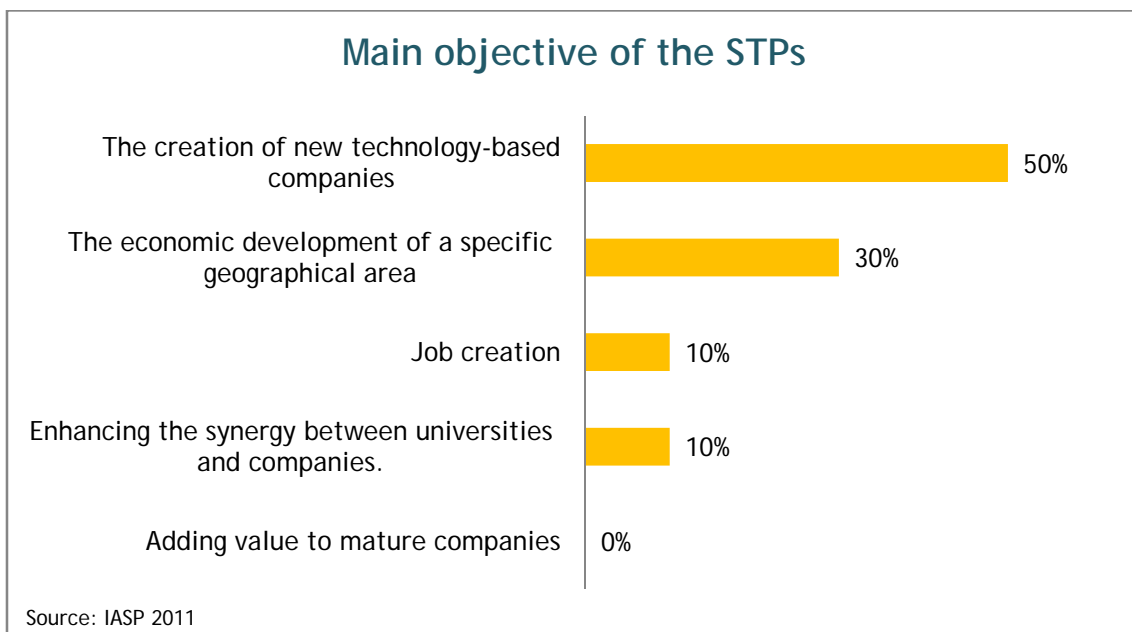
Main objective of the STPs

The creation of new technology-based companies

50%

The economic development of a specific geographical area

30%

Job creation

10%

Enhancing the synergy between universities and companies.

10%

Adding value to mature companies

0%

Source: IASP 2011